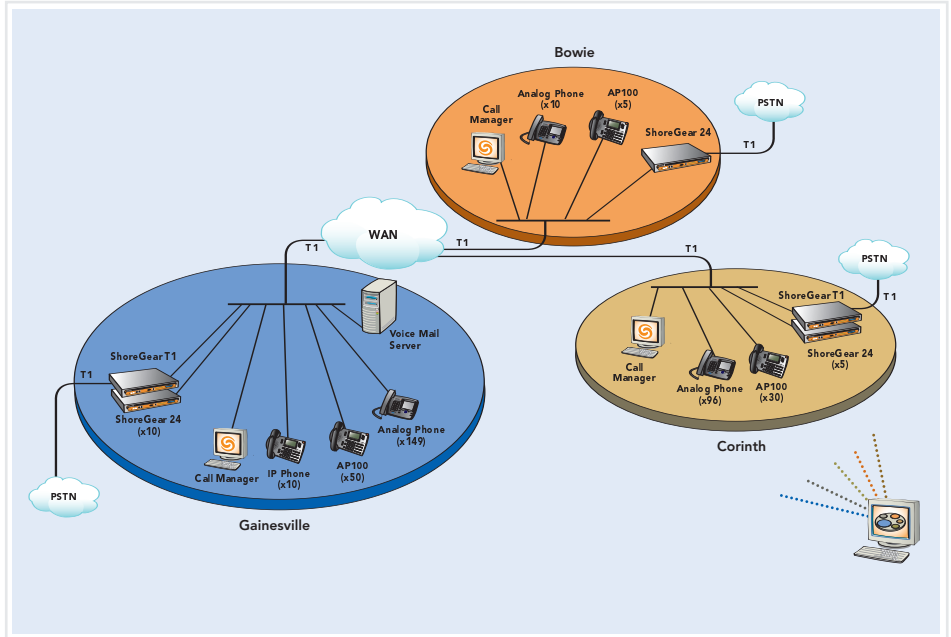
Bowie

Call Manager

Analog Phone (x10

AP100 (x5)

ShoreGear 24

PSTN

T1

WAN

T1

T1

T1

PSTN

ShoreGear T1

T1

ShoreGear 24 (x5)

Call Manager

Analog Phone (x96)

AP100 (x30)

Corinth

Voice Mail Server

ShoreGear T1

T1

ShoreGear 24 (x10)

Call Manager

IP Phone (x10)

AP100 (x50)

Analog Phone (x149)

PSTN

Gainesville